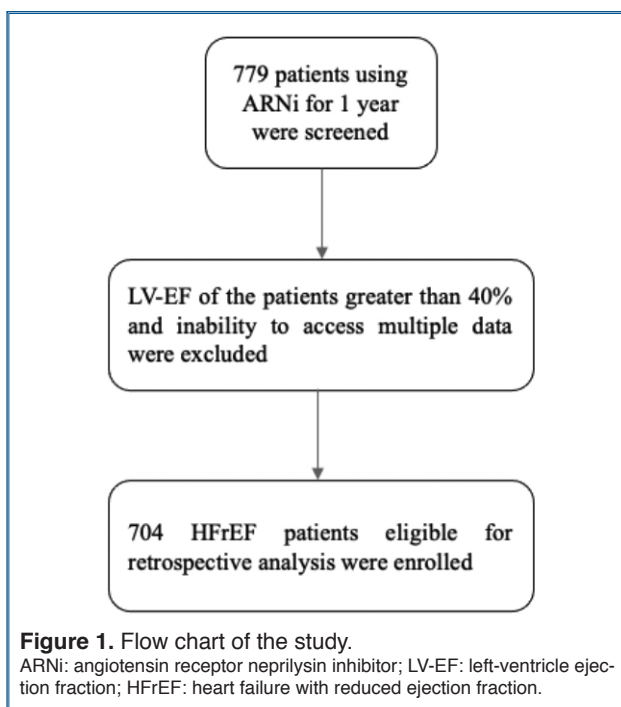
779 patients using ARNi for 1 year were screened

LV-EF of the patients greater than 40% and inability to access multiple data were excluded

704 HFrEF patients eligible for retrospective analysis were enrolled

**Figure 1.** Flow chart of the study.
ARNi: angiotensin receptor neprilysin inhibitor; LV-EF: left-ventricle ejection fraction; HFrEF: heart failure with reduced ejection fraction.